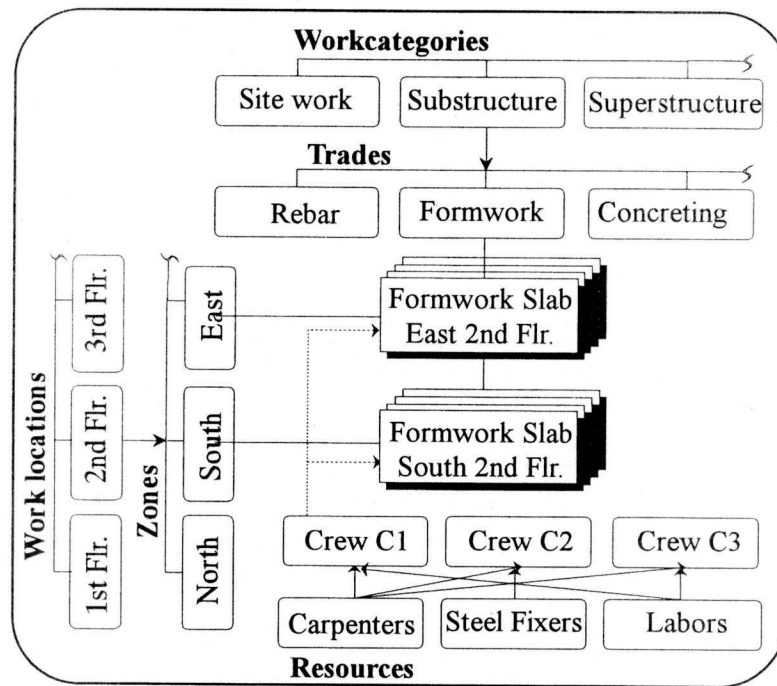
Workcategories

Site work

Substructure

Superstructure

Trades

Rebar

Formwork

Concreting

Work locations

3rd Flr.

2nd Flr.

1st Flr.

Zones

East

South

North

Formwork Slab East 2nd Flr.

Formwork Slab South 2nd Flr.

Crew C1

Crew C2

Crew C3

Carpenters

Steel Fixers

Labors

Resources